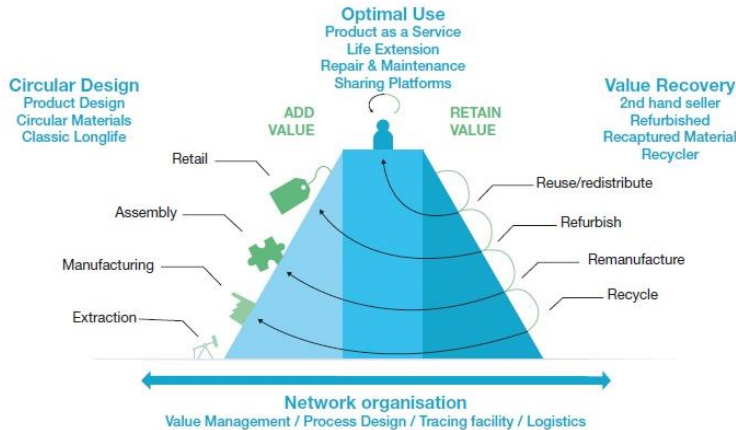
Optimal Use
Product as a Service
Life Extension
Repair & Maintenance
Sharing Platforms

Circular Design
Product Design
Circular Materials
Classic Longlife

Value Recovery
2nd hand seller
Refurbished
Recaptured Material
Recycler

ADD VALUE

RETAIN VALUE

Retail

Assembly

Manufacturing

Extraction

Reuse/redistribute

Refurbish

Remanufacture

Recycle

Network organisation
Value Management / Process Design / Tracing facility / Logistics